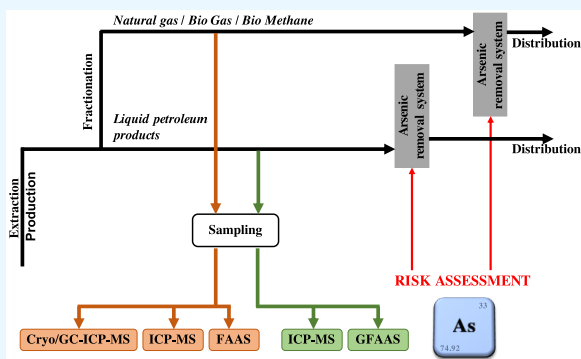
Natural gas / Bio Gas / Bio Methane

Arsenic removal system

Distribution

Fractionation

Liquid petroleum products

Arsenic removal system

Distribution

Extraction
Production

Sampling

RISK ASSESSMENT

Cryo/GC-ICP-MS

ICP-MS

FAAS

ICP-MS

GFAAS

33
As
74.92